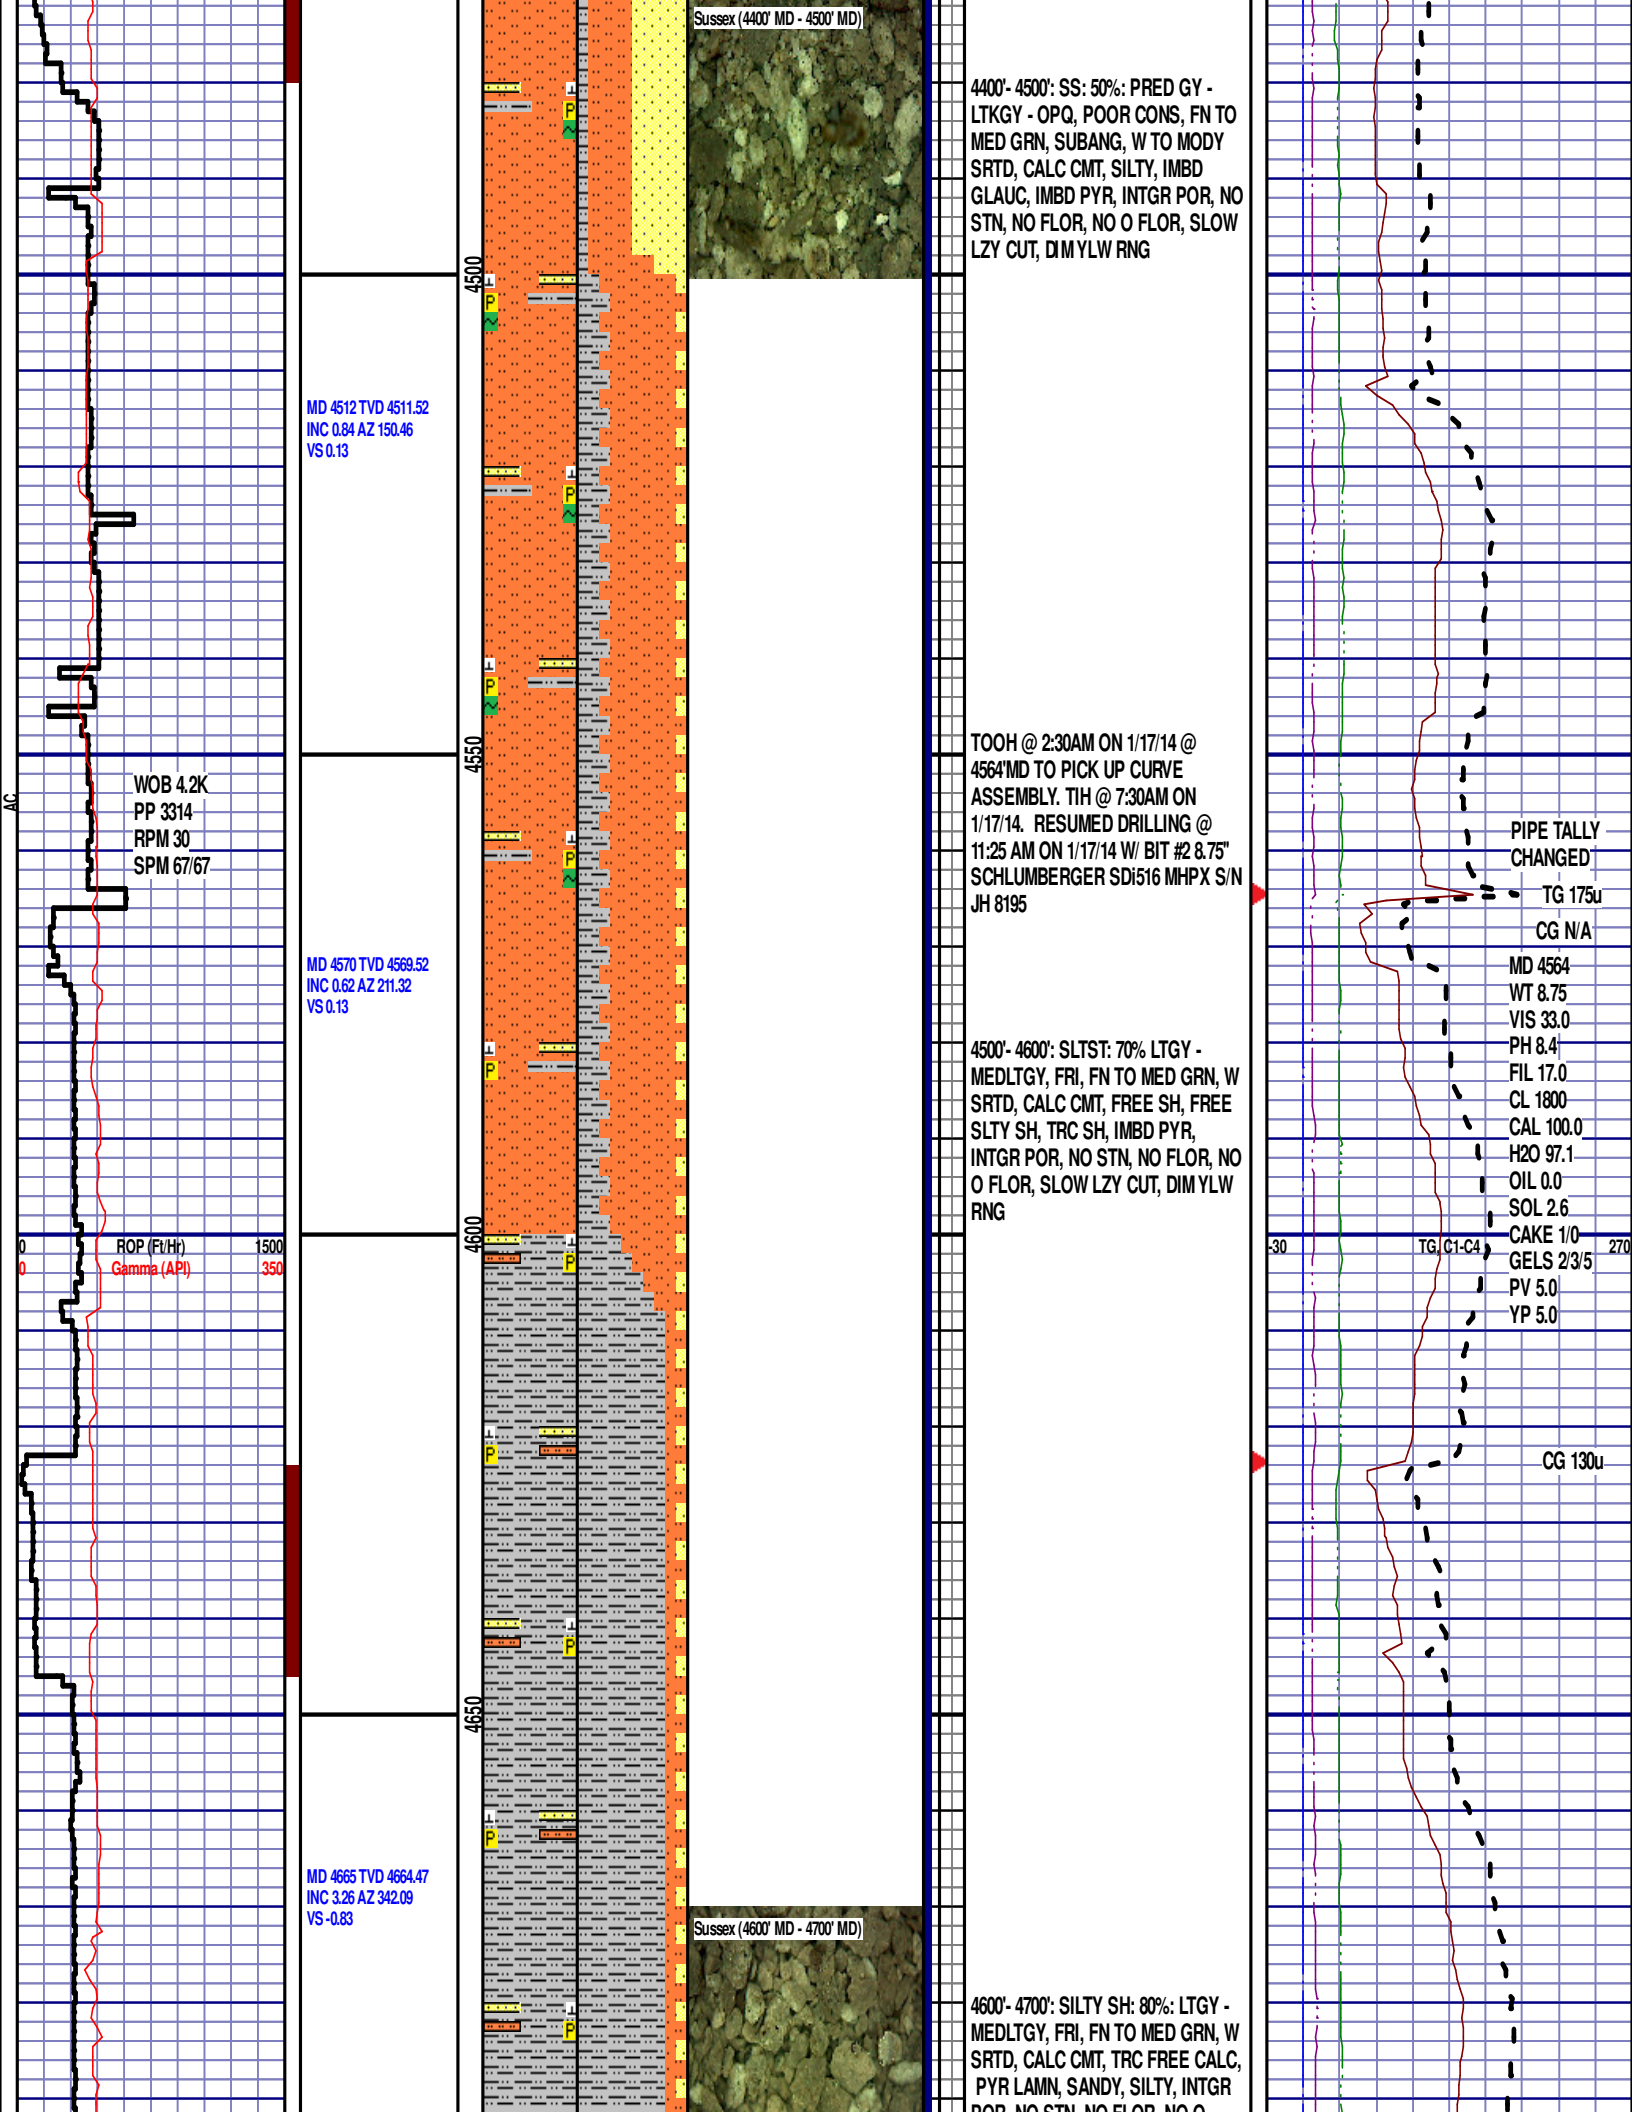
AC

WOB 4.2K
PP 3314
RPM 30
SPM 67/67

0 ROP (Ft/Hr) 1500
0 Gamma (API) 350

MD 4512 TVD 4511.52
INC 0.84 AZ 150.46
VS 0.13

MD 4570 TVD 4569.52
INC 0.62 AZ 211.32
VS 0.13

MD 4665 TVD 4664.47
INC 3.26 AZ 342.09
VS -0.83

4500

4550

4600

4650

Sussex (4400' MD - 4500' MD)

Sussex (4600' MD - 4700' MD)

4400'- 4500': SS: 50%: PRED GY - LTKGY - OPQ, POOR CONS, FN TO MED GRN, SUBANG, W TO MODY SRTD, CALC CMT, SILTY, IMBD GLAUC, IMBD PYR, INTGR POR, NO STN, NO FLOR, NO O FLOR, SLOW LZY CUT, DIM YLW RNG

TOOH @ 2:30AM ON 1/17/14 @ 4564'MD TO PICK UP CURVE ASSEMBLY. TIH @ 7:30AM ON 1/17/14. RESUMED DRILLING @ 11:25 AM ON 1/17/14 W/ BIT #2 8.75" SCHLUMBERGER SDi516 MHPX S/N JH 8195

4500'- 4600': SLTST: 70% LTGY - MEDLTGY, FRI, FN TO MED GRN, W SRTD, CALC CMT, FREE SH, FREE SLTY SH, TRC SH, IMBD PYR, INTGR POR, NO STN, NO FLOR, NO O FLOR, SLOW LZY CUT, DIM YLW RNG

4600'- 4700': SILTY SH: 80%: LTGY - MEDLTGY, FRI, FN TO MED GRN, W SRTD, CALC CMT, TRC FREE CALC, PYR LAMN, SANDY, SILTY, INTGR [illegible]

PIPE TALLY CHANGED
TG 175u
CG N/A
MD 4564
WT 8.75
VIS 33.0
PH 8.4
FIL 17.0
CL 1800
CAL 100.0
H2O 97.1
OIL 0.0
SOL 2.6
CAKE 1/0
GELS 2/3/5
PV 5.0
YP 5.0

-30 TG, C1-C4 270

CG 130u